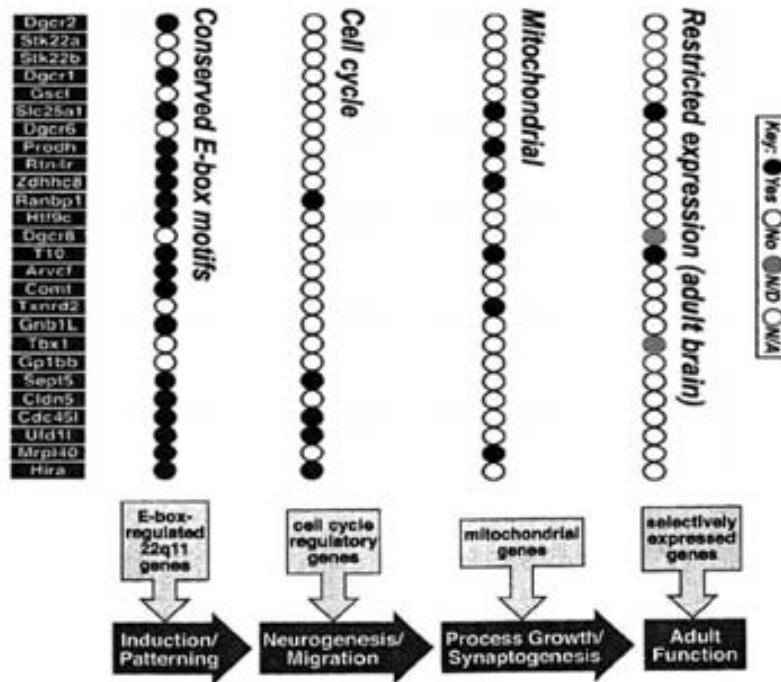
Dgcr2
Stk22a
Stk22b
Dgcr1
Gscl
Slc25a1
Dgcr6
Prodh
Rtn4r
Zdhhc8
Ranbp1
Htf9c
Dgcr8
T10
Arvcf
Comt
Txnrd2
Gnb1L
Tbx1
Gp1bb
Sept5
Cldn5
Cdc45l
Ufd1l
Mrpl40
Hira

Conserved E-box motifs

Cell cycle

Mitochondrial

Restricted expression (adult brain)

Key: Yes No N/D N/A

E-box-regulated 22q11 genes

cell cycle regulatory genes

mitochondrial genes

selectively expressed genes

Induction/ Patterning

Neurogenesis/ Migration

Process Growth/ Synaptogenesis

Adult Function